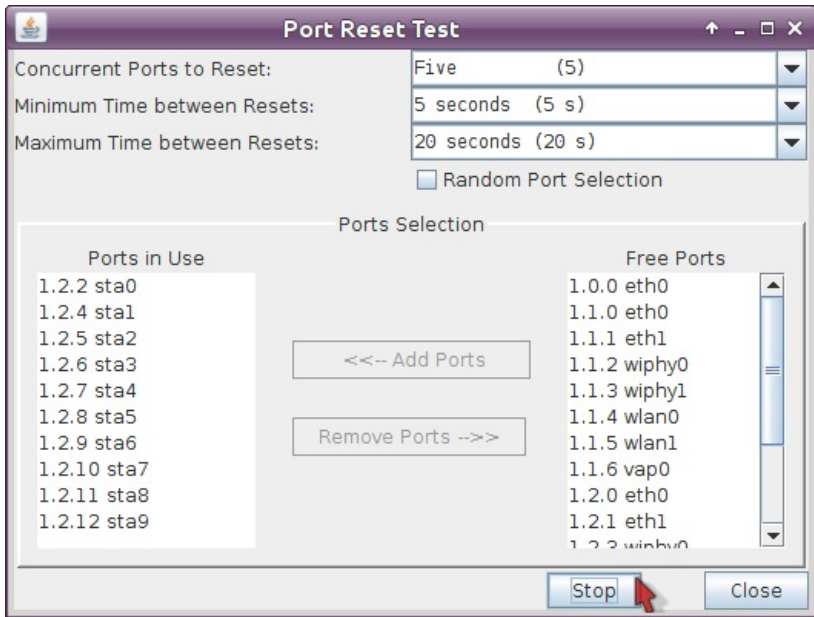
Port Reset Test

Concurrent Ports to Reset: Five (5)
Minimum Time between Resets: 5 seconds (5 s)
Maximum Time between Resets: 20 seconds (20 s)

Random Port Selection

Ports Selection

Ports in Use
1.2.2 sta0
1.2.4 sta1
1.2.5 sta2
1.2.6 sta3
1.2.7 sta4
1.2.8 sta5
1.2.9 sta6
1.2.10 sta7
1.2.11 sta8
1.2.12 sta9

<<-- Add Ports

Remove Ports -->>

Free Ports
1.0.0 eth0
1.1.0 eth0
1.1.1 eth1
1.1.2 wiphy0
1.1.3 wiphy1
1.1.4 wlan0
1.1.5 wlan1
1.1.6 vap0
1.2.0 eth0
1.2.1 eth1
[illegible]

Stop
Close